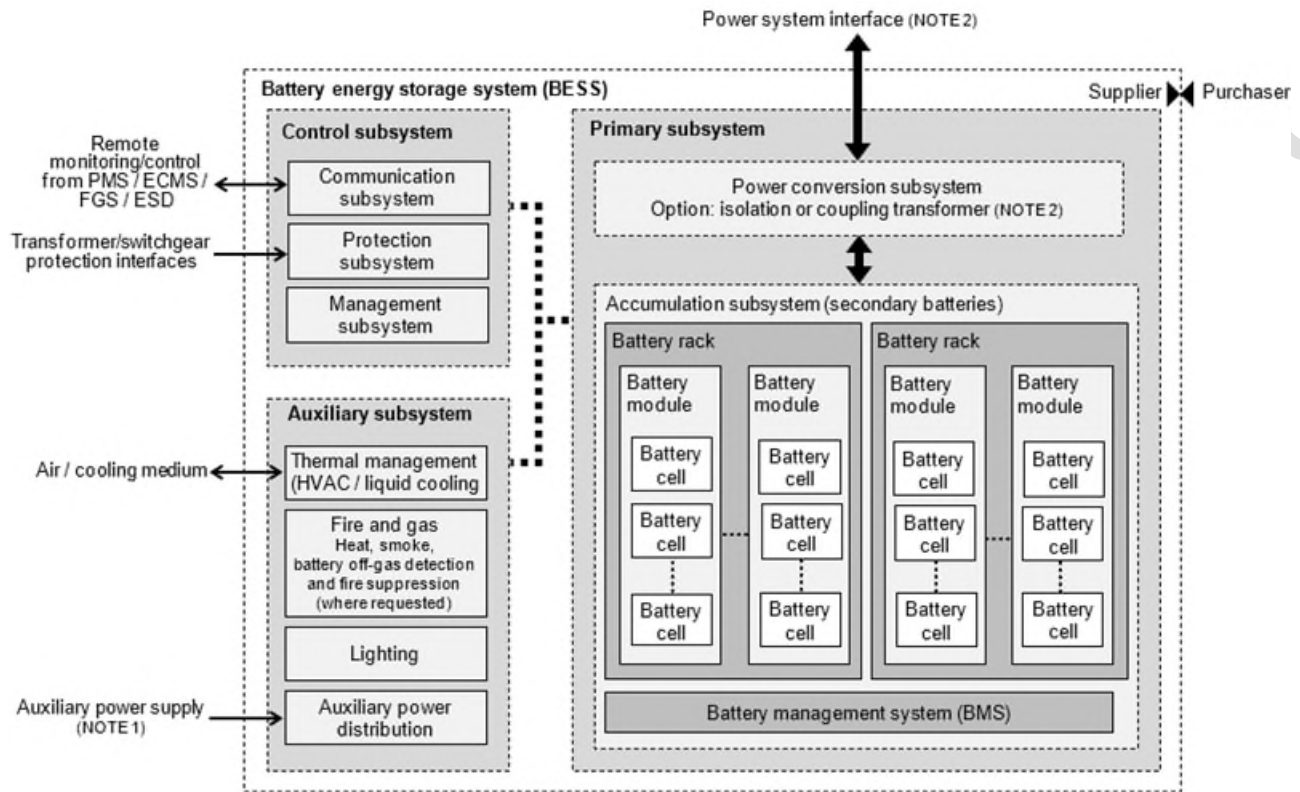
Power system interface (NOTE 2)

Battery energy storage system (BESS)

Supplier Purchaser

Control subsystem

Remote monitoring/control from PMS / ECMS / FGS / ESD

Communication subsystem

Transformer/switchgear protection interfaces

Protection subsystem

Management subsystem

Primary subsystem

Power conversion subsystem
Option: isolation or coupling transformer (NOTE 2)

Accumulation subsystem (secondary batteries)

Battery rack

Battery module

Battery cell

Battery cell

Battery cell

Battery module

Battery cell

Battery cell

Battery cell

Battery rack

Battery module

Battery cell

Battery cell

Battery cell

Battery module

Battery cell

Battery cell

Battery cell

Auxiliary subsystem

Air / cooling medium

Thermal management (HVAC / liquid cooling

Fire and gas
Heat, smoke, battery off-gas detection and fire suppression (where requested)

Lighting

Auxiliary power supply (NOTE 1)

Auxiliary power distribution

Battery management system (BMS)